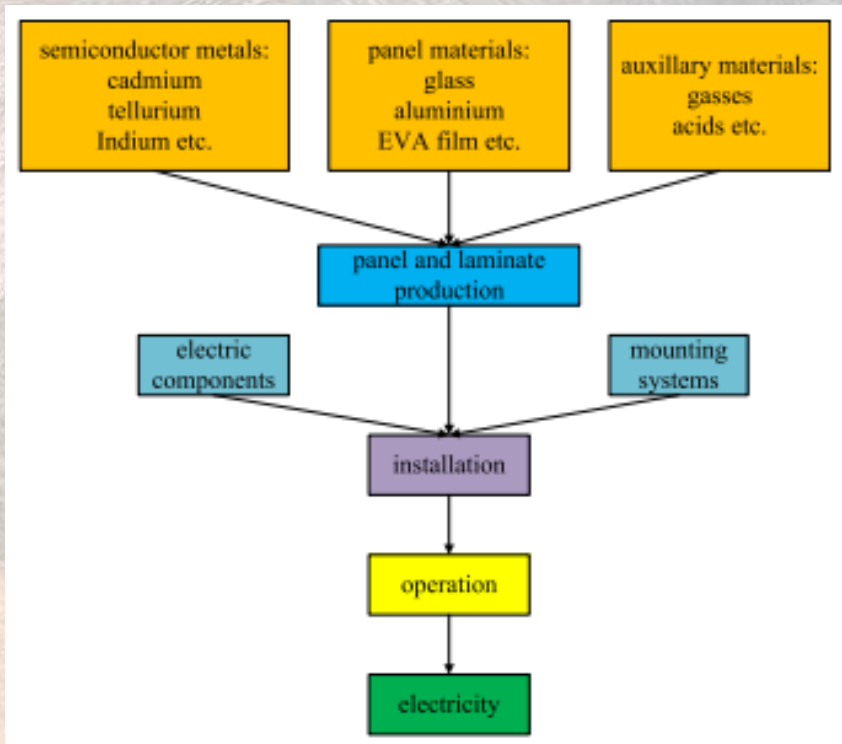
semiconductor metals:
cadmium
tellurium
Indium etc.

panel materials:
glass
aluminium
EVA film etc.

auxillary materials:
gasses
acids etc.

panel and laminate production

electric components

mounting systems

installation

operation

electricity